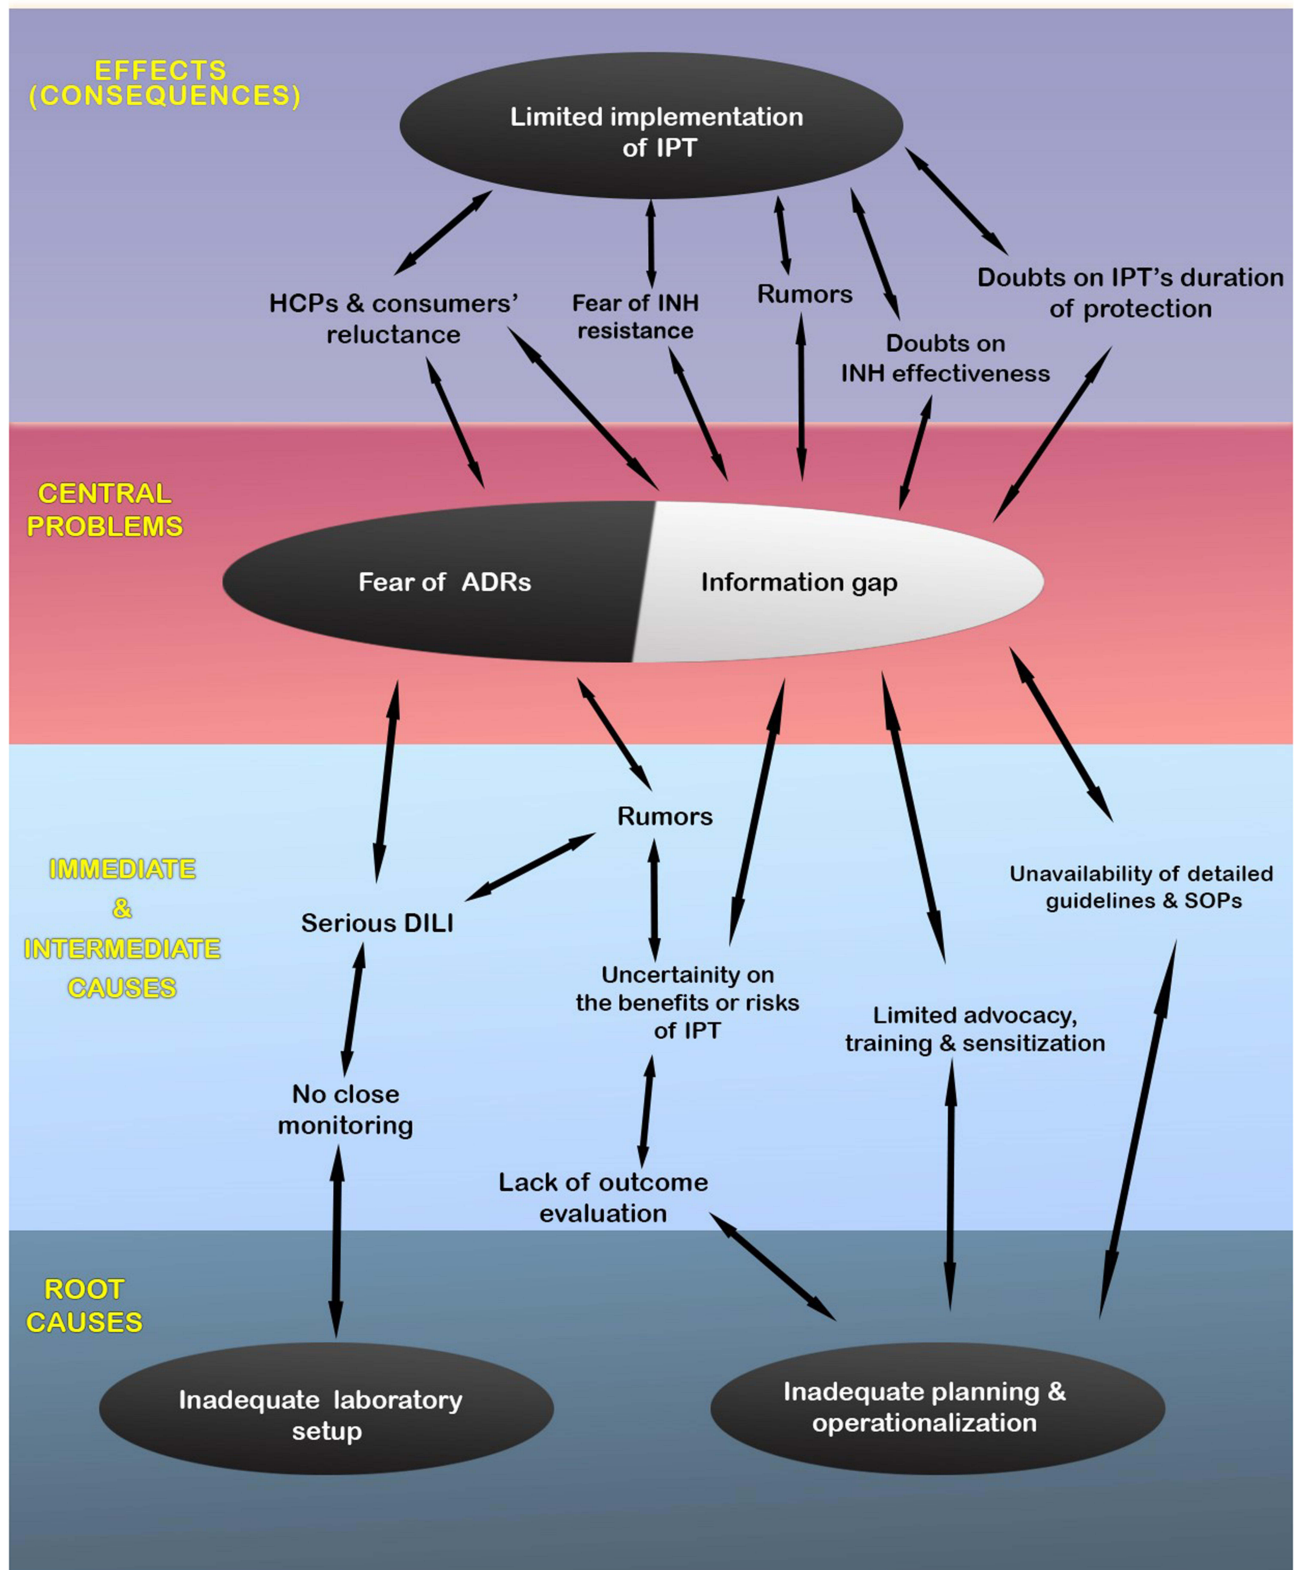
EFFECTS (CONSEQUENCES)

Limited implementation of IPT

HCPs & consumers' reluctance

Fear of INH resistance

Rumors

Doubts on INH effectiveness

Doubts on IPT's duration of protection

CENTRAL PROBLEMS

Fear of ADRs

Information gap

IMMEDIATE & INTERMEDIATE CAUSES

Rumors

Serious DILI

Uncertainity on the benefits or risks of IPT

Unavailability of detailed guidelines & SOPs

Limited advocacy, training & sensitization

No close monitoring

Lack of outcome evaluation

ROOT CAUSES

Inadequate laboratory setup

Inadequate planning & operationalization